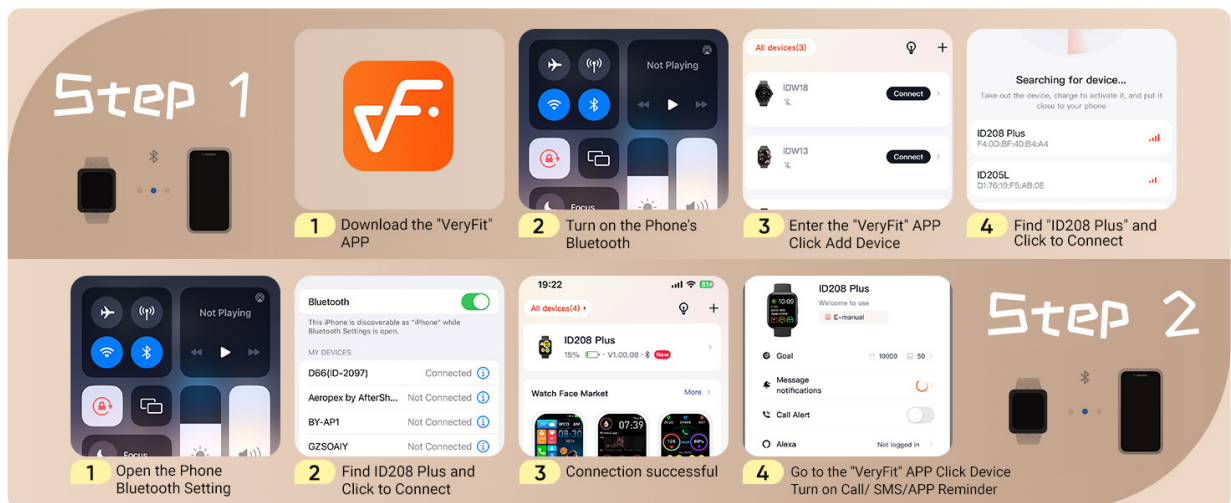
Step 1

Not Playing

Focus

1 Download the "VeryFit" APP

2 Turn on the Phone's Bluetooth

All devices(3)

IDW18
Connect

IDW13
Connect

3 Enter the "VeryFit" APP Click Add Device

Searching for device...
Take out the device, charge to activate it, and put it close to your phone

ID208 Plus
F4:0D:BF:40:B4:A4

ID205L
D1:76:19:F5:AB:0E

4 Find "ID208 Plus" and Click to Connect

Not Playing

Focus

1 Open the Phone Bluetooth Setting

Bluetooth
This iPhone is discoverable as "iPhone" while Bluetooth Settings is open.

MY DEVICES
D66(ID-2097) Connected
Aeropex by AfterSh... Not Connected
BY-AP1 Not Connected
GZSOAIY Not Connected

2 Find ID208 Plus and Click to Connect

19:22
All devices(4)

ID208 Plus
15% V1.00.08 New

Watch Face Market
More

3 Connection successful

ID208 Plus
Welcome to use
E-manual

Goal 10000 50
Message notifications
Call Alert
Alexa Not logged in

4 Go to the "VeryFit" APP Click Device Turn on Call/ SMS/APP Reminder

Step 2